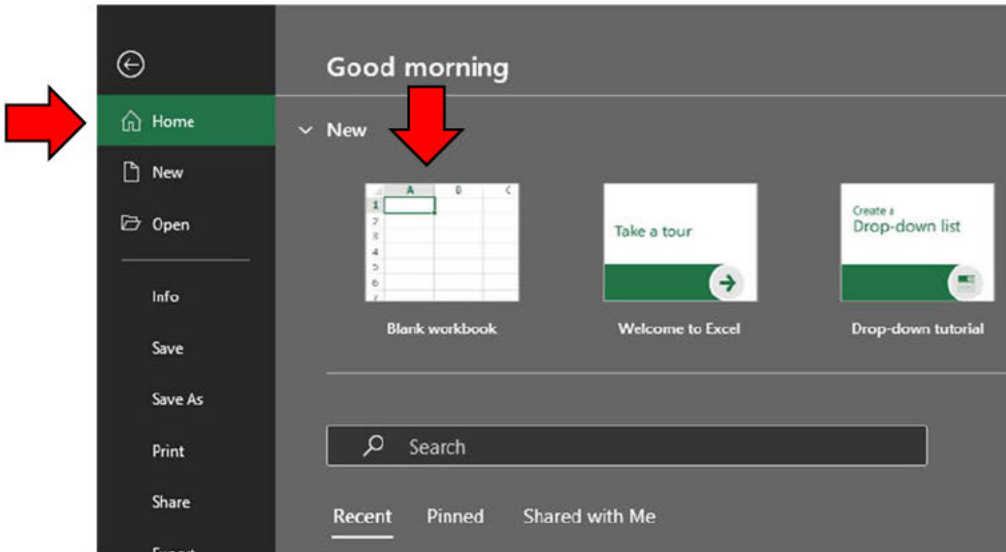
Home

New

Open

Info

Save

Save As

Print

Share

Good morning

New

| | A | B | C |
|---|---|---|---|
| 1 | | | |
| 2 | | | |
| 3 | | | |
| 4 | | | |
| 5 | | | |
| 6 | | | |

Blank workbook

Take a tour

Welcome to Excel

Create a Drop-down list

Drop-down tutorial

Search

Recent Pinned Shared with Me